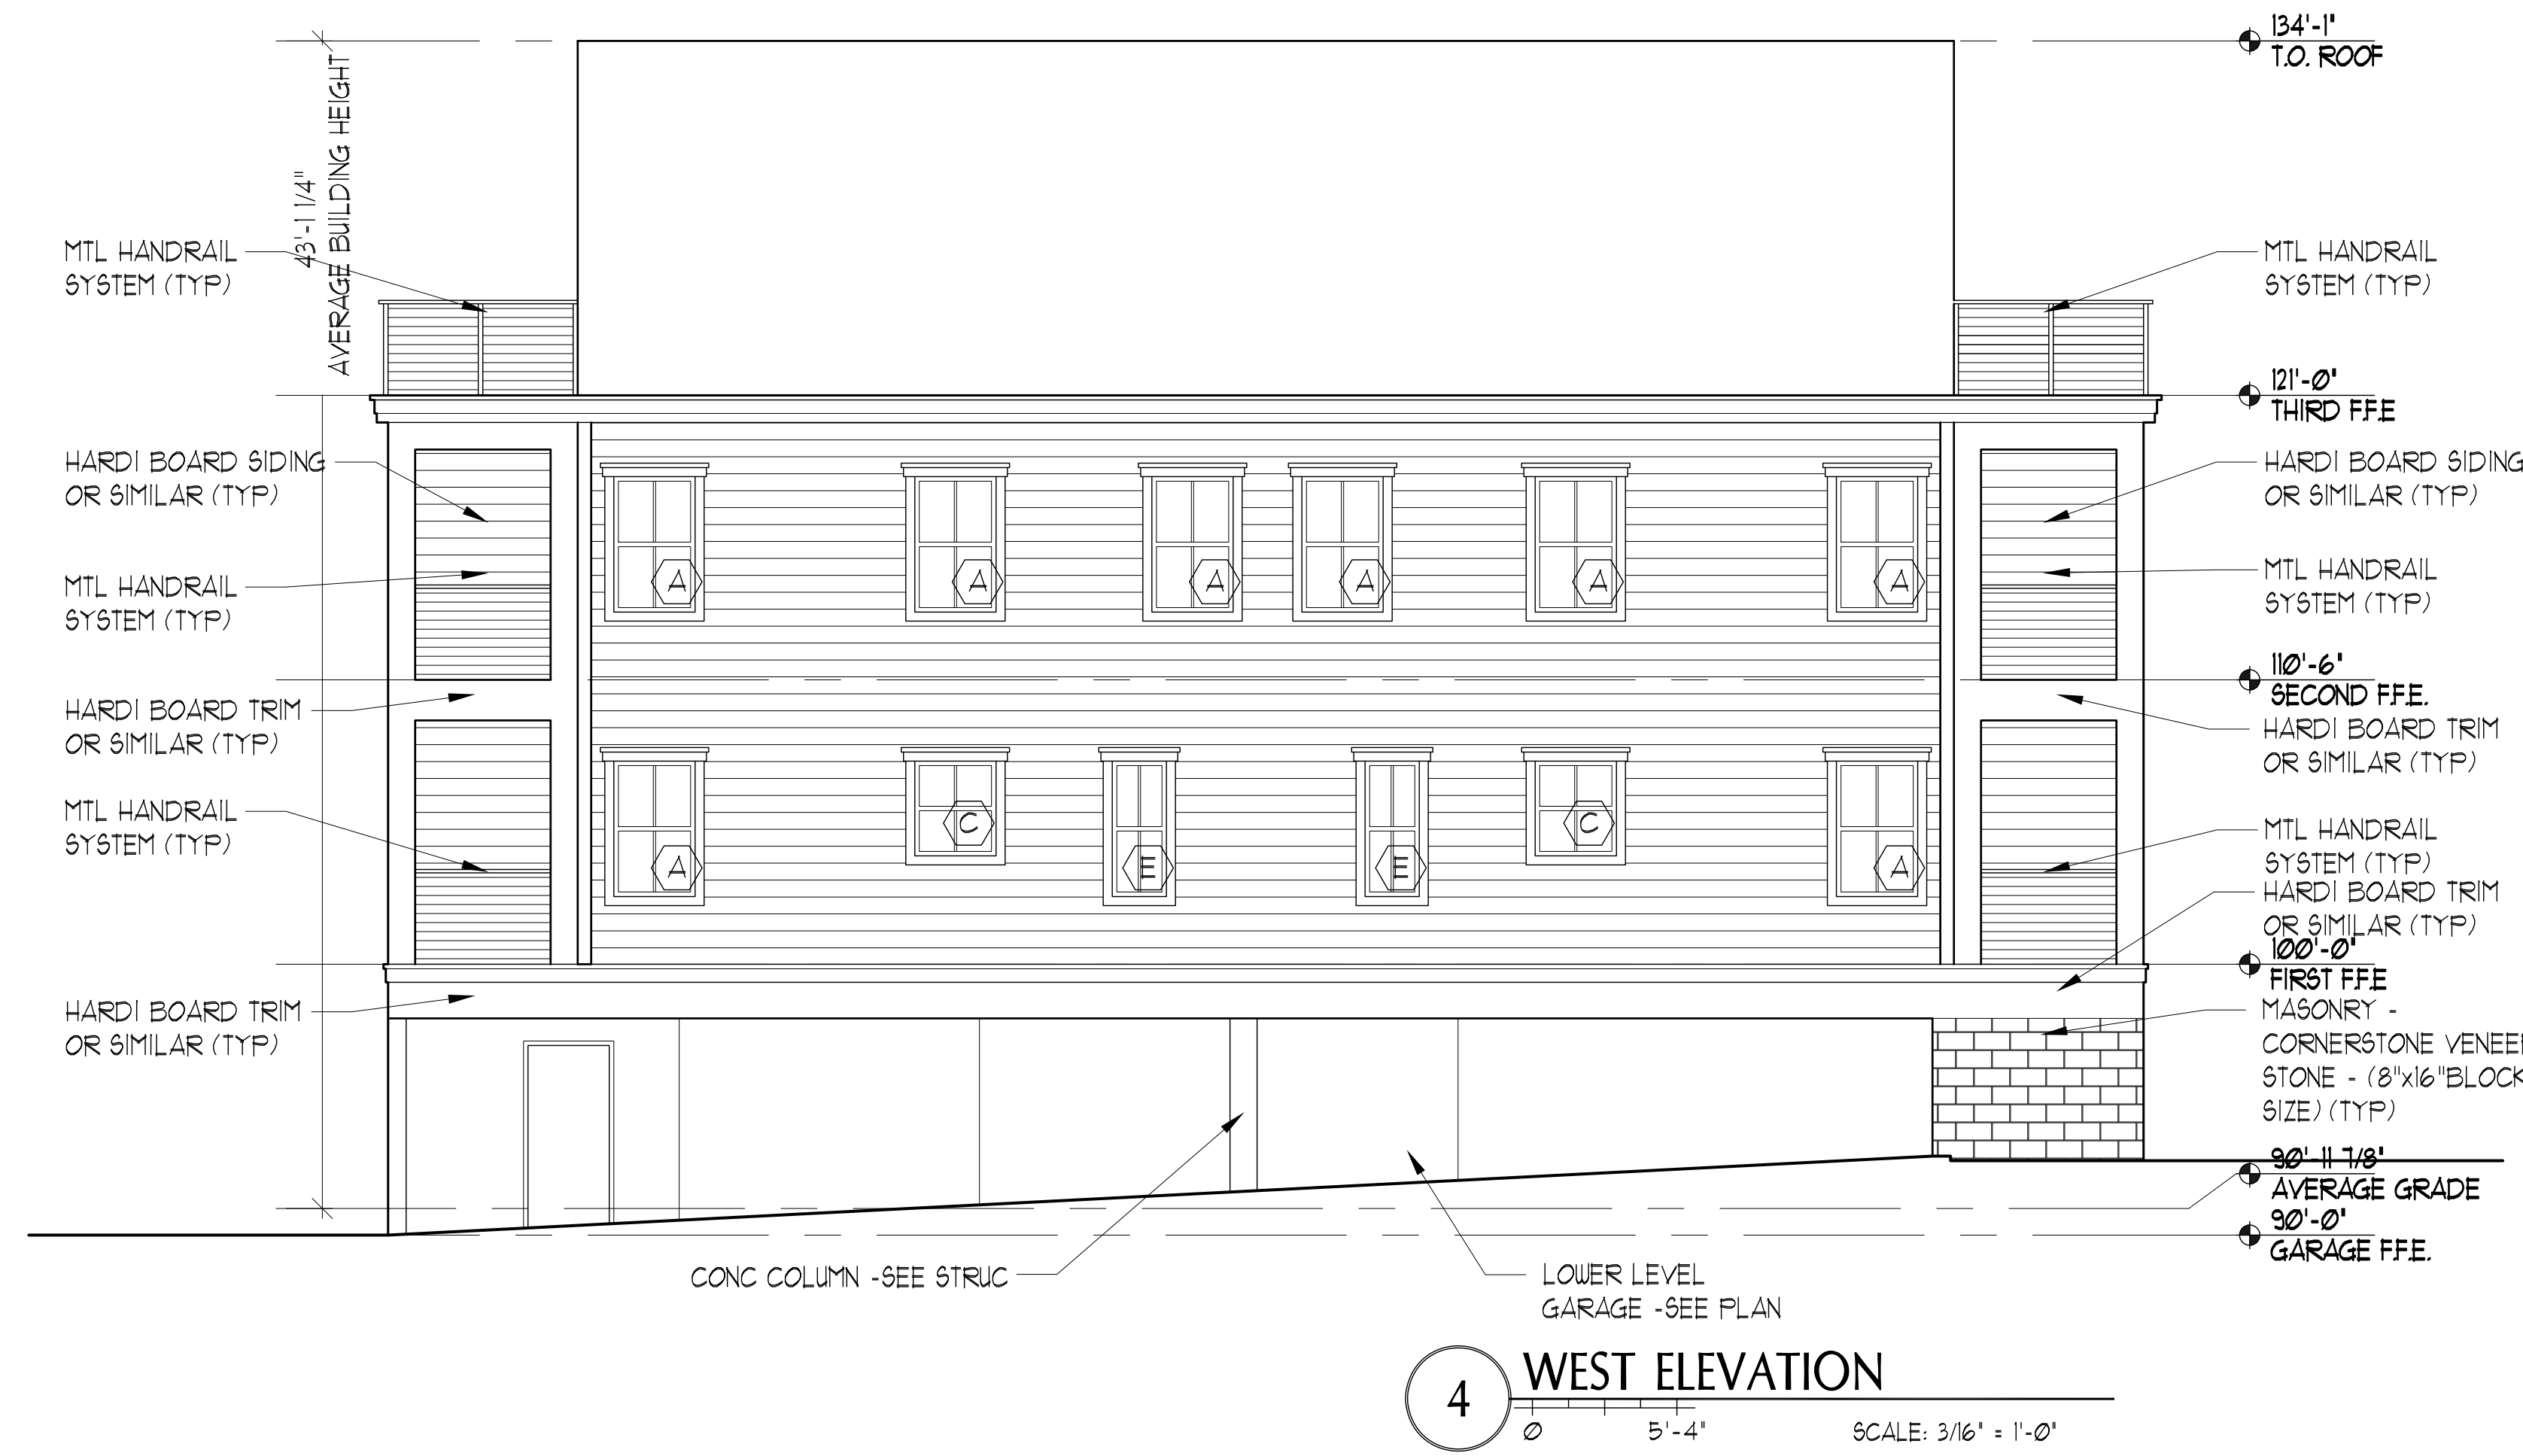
43'-1 1/4"
AVERAGE BUILDING HEIGHT

134'-1"
T.O. ROOF

MTL HANDRAIL SYSTEM (TYP)

MTL HANDRAIL SYSTEM (TYP)

121'-Ø"
THIRD F.F.E

HARDI BOARD SIDING OR SIMILAR (TYP)

HARDI BOARD SIDING OR SIMILAR (TYP)

MTL HANDRAIL SYSTEM (TYP)

MTL HANDRAIL SYSTEM (TYP)

A A A A A A

110'-6"
SECOND F.F.E.

HARDI BOARD TRIM OR SIMILAR (TYP)

HARDI BOARD TRIM OR SIMILAR (TYP)

MTL HANDRAIL SYSTEM (TYP)

MTL HANDRAIL SYSTEM (TYP)

A C E E C A

HARDI BOARD TRIM OR SIMILAR (TYP)

100'-Ø"
FIRST F.F.E

HARDI BOARD TRIM OR SIMILAR (TYP)

MASONRY - CORNERSTONE VENEE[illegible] STONE - (8"x16"BLOCK SIZE) (TYP)

90'-11 7/8"
AVERAGE GRADE

90'-Ø"
GARAGE F.F.E.

CONC COLUMN -SEE STRUC

LOWER LEVEL GARAGE -SEE PLAN

4
WEST ELEVATION
Ø 5'-4" SCALE: 3/16" = 1'-Ø"